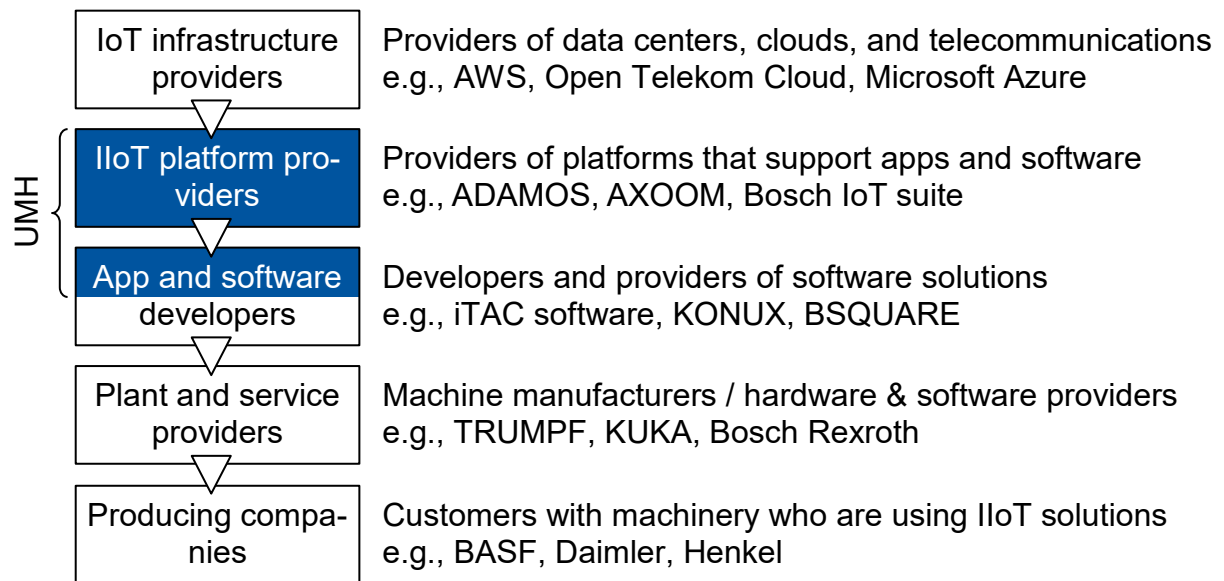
UMH

IoT infrastructure providers

Providers of data centers, clouds, and telecommunications e.g., AWS, Open Telekom Cloud, Microsoft Azure

IIoT platform providers

Providers of platforms that support apps and software e.g., ADAMOS, AXOOM, Bosch IoT suite

App and software developers

Developers and providers of software solutions e.g., iTAC software, KONUX, BSQUARE

Plant and service providers

Machine manufacturers / hardware & software providers e.g., TRUMPF, KUKA, Bosch Rexroth

Producing companies

Customers with machinery who are using IIoT solutions e.g., BASF, Daimler, Henkel